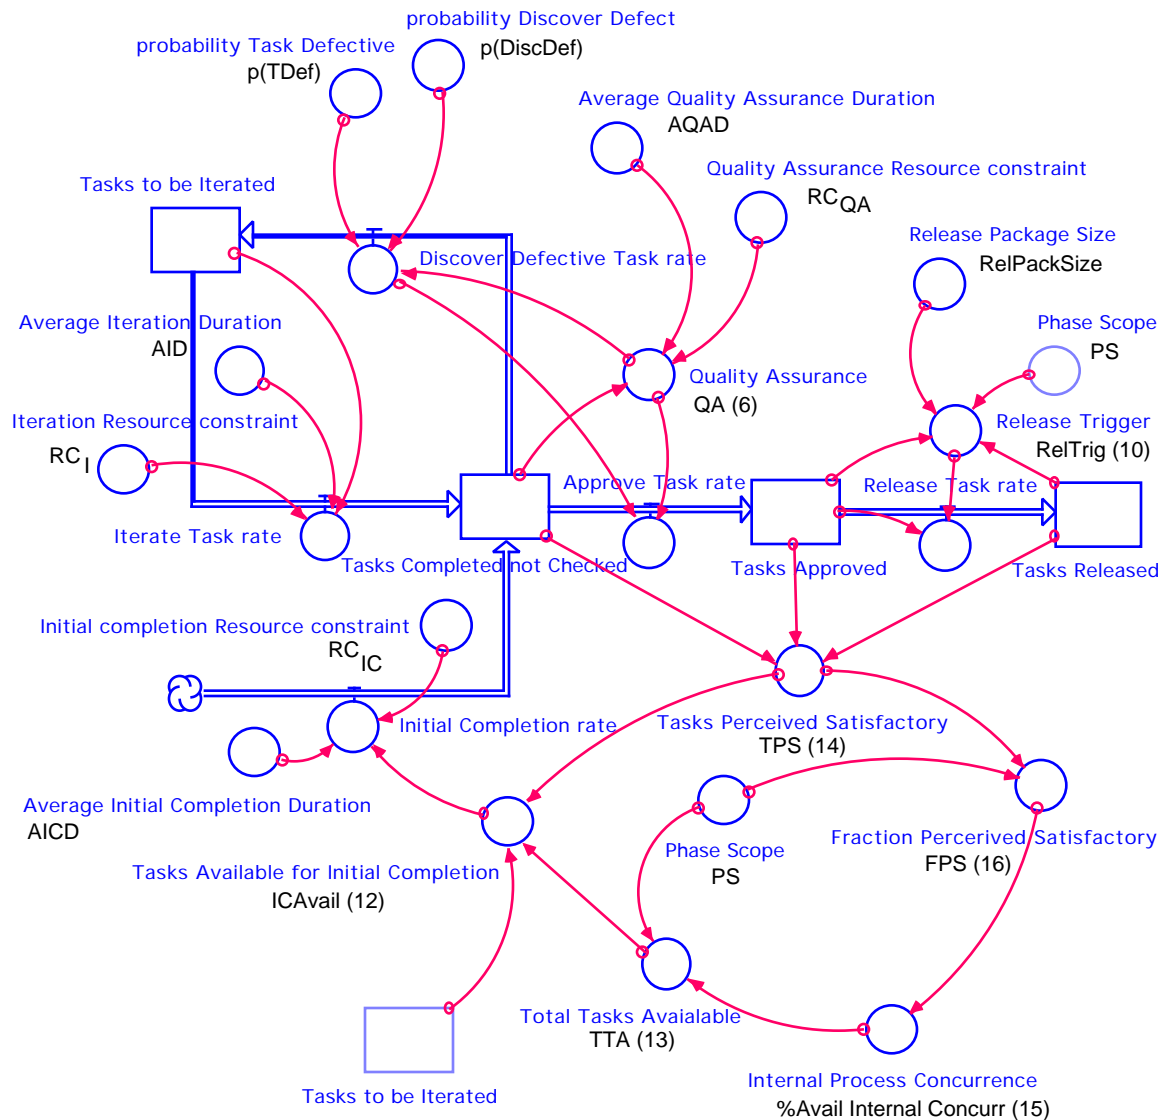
probability Discover Defect
p(DiscDef)

probability Task Defective
p(TDef)

Average Quality Assurance Duration
AQAD

Quality Assurance Resource constraint
$RC_{QA}$

Tasks to be Iterated

Discover Defective Task rate

Release Package Size
RelPackSize

Phase Scope
PS

Average Iteration Duration
AID

Quality Assurance
QA (6)

Release Trigger
RelTrig (10)

Iteration Resource constraint
$RC_I$

Approve Task rate

Release Task rate

Iterate Task rate

Tasks Completed not Checked

Tasks Approved

Tasks Released

Initial completion Resource constraint
$RC_{IC}$

Initial Completion rate

Tasks Perceived Satisfactory
TPS (14)

Average Initial Completion Duration
AICD

Fraction Percerived Satisfactory
FPS (16)

Phase Scope
PS

Tasks Available for Initial Completion
ICAvail (12)

Total Tasks Avaialable
TTA (13)

Internal Process Concurrence
%Avail Internal Concurr (15)

Tasks to be Iterated